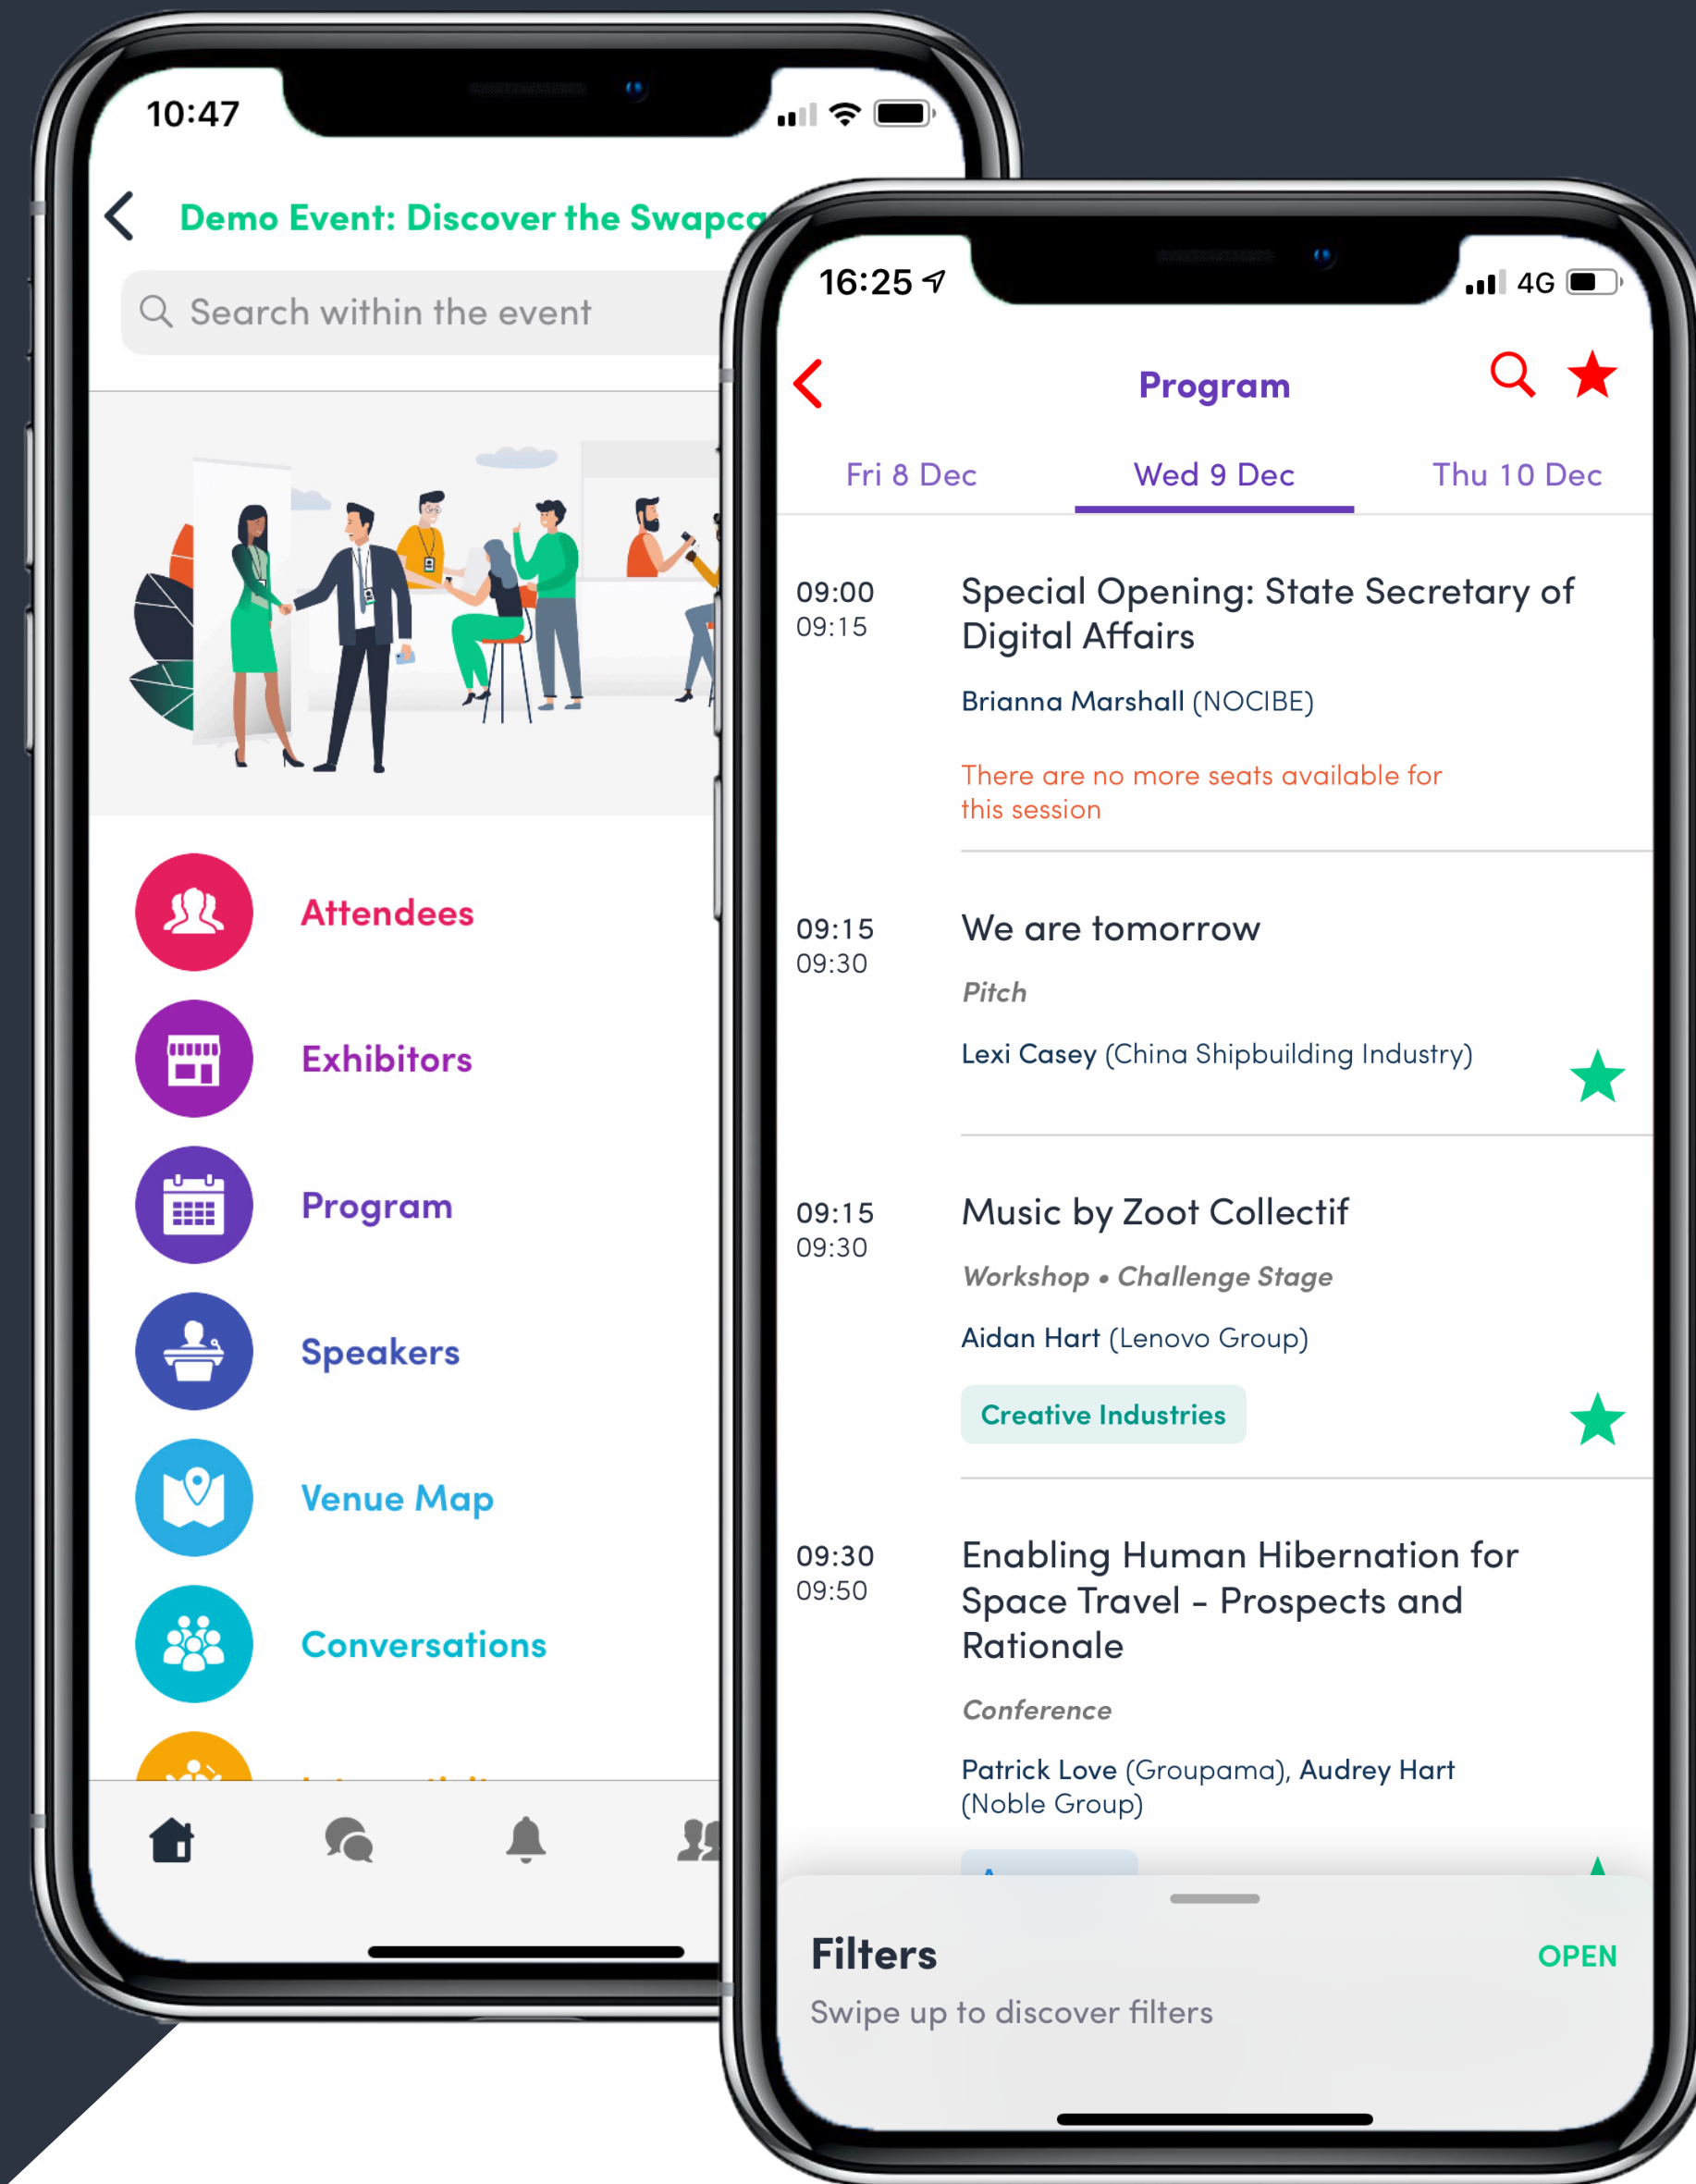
10:47

Demo Event: Discover the Swapca

Search within the event

Attendees

Exhibitors

Program

Speakers

Venue Map

Conversations

16:25

4G

Program

Fri 8 Dec

Wed 9 Dec

Thu 10 Dec

09:00
09:15

Special Opening: State Secretary of Digital Affairs

Brianna Marshall (NOCIBE)

There are no more seats available for this session

09:15
09:30

We are tomorrow

Pitch

Lexi Casey (China Shipbuilding Industry)

09:15
09:30

Music by Zoot Collectif

Workshop • Challenge Stage

Aidan Hart (Lenovo Group)

Creative Industries

09:30
09:50

Enabling Human Hibernation for Space Travel - Prospects and Rationale

Conference

Patrick Love (Groupama), Audrey Hart (Noble Group)

Filters

OPEN

Swipe up to discover filters